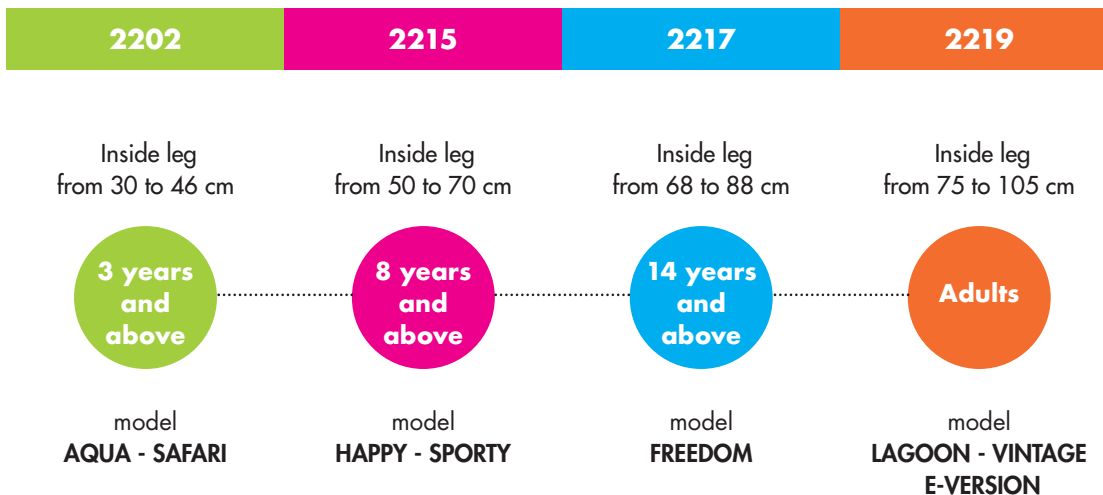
2202

2215

2217

2219

Inside leg from 30 to 46 cm

3 years and above

model
AQUA - SAFARI

Inside leg from 50 to 70 cm

8 years and above

model
HAPPY - SPORTY

Inside leg from 68 to 88 cm

14 years and above

model
FREEDOM

Inside leg from 75 to 105 cm

Adults

model
LAGOON - VINTAGE
E-VERSION